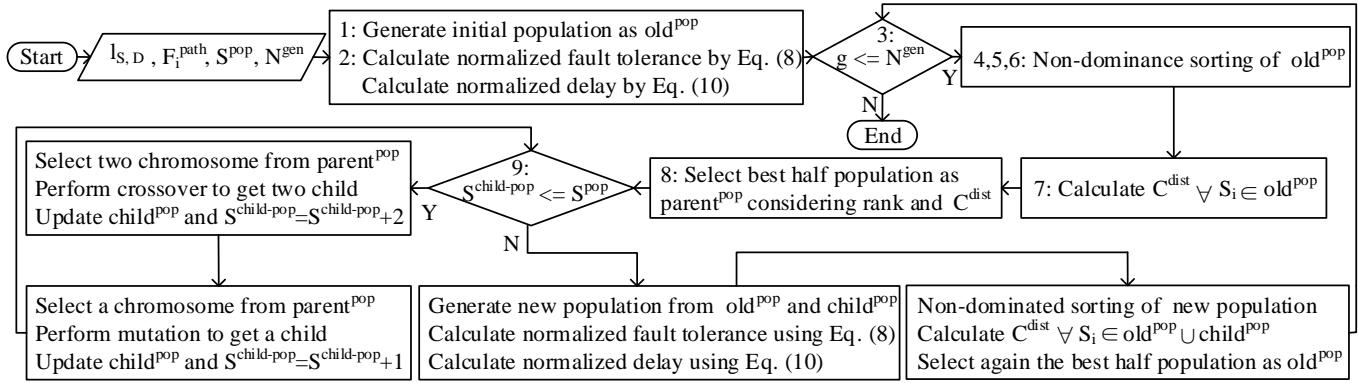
Start

$l_{S,D}$, $F_i^{path}$, $S^{pop}$, $N^{gen}$

1: Generate initial population as old$^{pop}$
2: Calculate normalized fault tolerance by Eq. (8)
Calculate normalized delay by Eq. (10)

3: $g <= N^{gen}$

Y

N

End

4,5,6: Non-dominance sorting of old$^{pop}$

7: Calculate $C^{dist}$ $\forall$ $S_i \in$ old$^{pop}$

8: Select best half population as parent$^{pop}$ considering rank and $C^{dist}$

9: $S^{child\text{-}pop} <= S^{pop}$

Y

N

Select two chromosome from parent$^{pop}$
Perform crossover to get two child
Update child$^{pop}$ and $S^{child\text{-}pop} = S^{child\text{-}pop} + 2$

Select a chromosome from parent$^{pop}$
Perform mutation to get a child
Update child$^{pop}$ and $S^{child\text{-}pop} = S^{child\text{-}pop} + 1$

Generate new population from old$^{pop}$ and child$^{pop}$
Calculate normalized fault tolerance using Eq. (8)
Calculate normalized delay using Eq. (10)

Non-dominated sorting of new population
Calculate $C^{dist}$ $\forall$ $S_i \in$ old$^{pop} \cup$ child$^{pop}$
Select again the best half population as old$^{pop}$